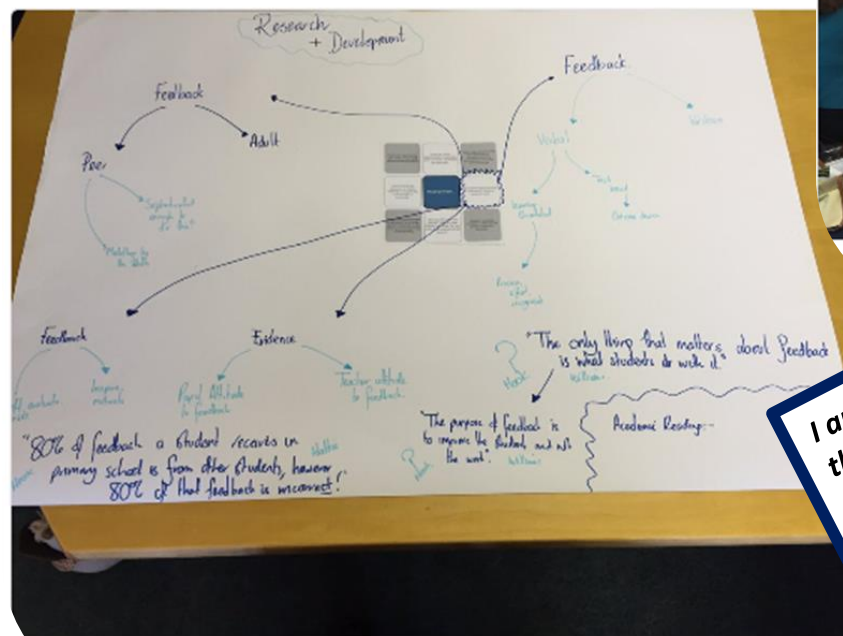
Research + Development

Feedback

Adult

Peer

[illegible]

Modelled by the adult

Feedback

Written

Verbal

Task based

Growth mindset

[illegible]

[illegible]

Feedback

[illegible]

Improve methods

Evidence

Pupil Attitude to feedback

Teacher attitude to feedback.

"The only thing that matters about Feedback is what students do with it."

William

"The purpose of feedback is to improve the Student and not the work". William

Academic Reading:-

"80% of feedback a Student receives in primary school is from other students, however 80% of that feedback is incorrect!"

Nuthall

I a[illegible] th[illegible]